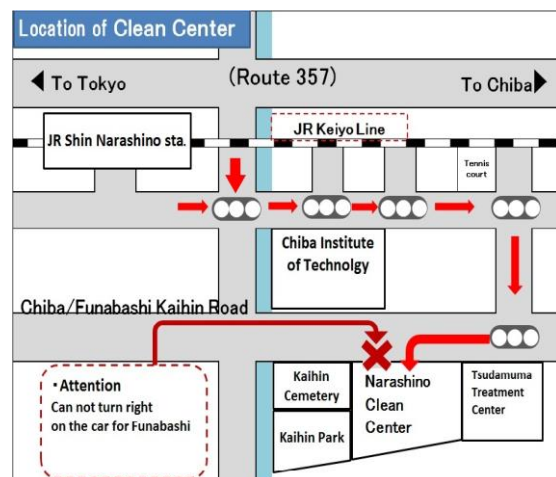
Location of Clean Center

To Tokyo

(Route 357)

To Chiba

JR Shin Narashino sta.

JR Keiyo Line

Tennis court

Chiba Institute of Technolgy

Chiba/Funabashi Kaihin Road

・Attention
Can not turn right on the car for Funabashi

Kaihin Cemetery

Kaihin Park

Narashino Clean Center

Tsudamuma Treatment Center